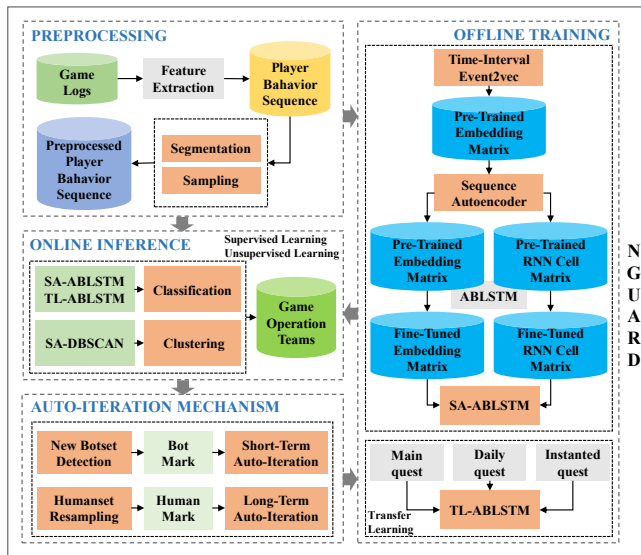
PREPROCESSING

Game Logs

Feature Extraction

Player Bahavior Sequence

Preprocessed Player Bahavior Sequence

Segmentation

Sampling

OFFLINE TRAINING

Time-Interval Event2vec

Pre-Trained Embedding Matrix

Sequence Autoencoder

Pre-Trained Embedding Matrix

Pre-Trained RNN Cell Matrix

ABLSTM

Fine-Tuned Embedding Matrix

Fine-Tuned RNN Cell Matrix

SA-ABLSTM

ONLINE INFERENCE

Supervised Learning
Unsupervised Learning

SA-ABLSTM
TL-ABLSTM

Classification

SA-DBSCAN

Clustering

Game Operation Teams

AUTO-ITERATION MECHANISM

New Botset Detection

Bot Mark

Short-Term Auto-Iteration

Humanset Resampling

Human Mark

Long-Term Auto-Iteration

Main quest

Daily quest

Instanted quest

Transfer Learning

TL-ABLSTM

N
G
U
A
R
D